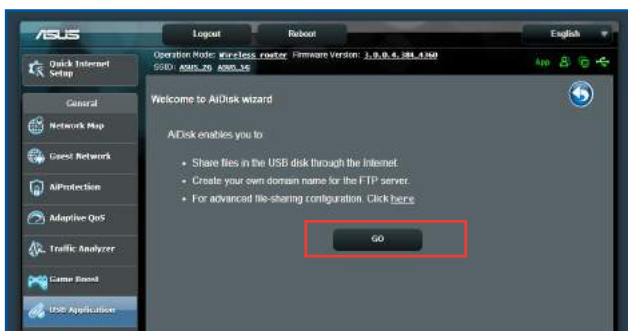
/ISUS

Logout

Reboot

English

Quick Internet Setup

Operation Mode: Wireless router Firmware Version: 3.0.0.4.384_4360
SSID: ASUS_2G ASUS_5G

App

General

Network Map

Guest Network

AiProtection

Adaptive QoS

Traffic Analyzer

Game Boost

USB Application

Welcome to AiDisk wizard

AiDisk enables you to:

• Share files in the USB disk through the Internet.
• Create your own domain name for the FTP server.
• For advanced file-sharing configuration. Click here

GO